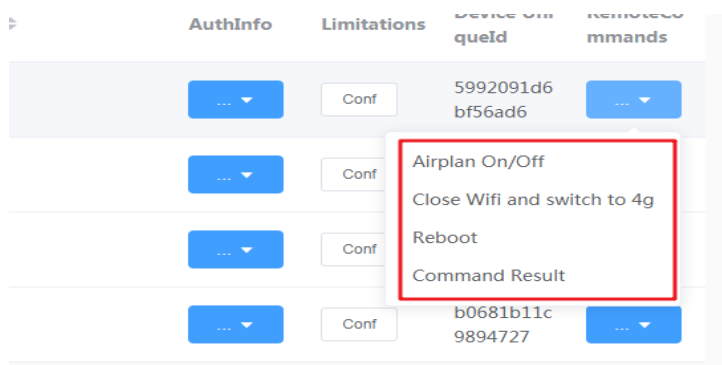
| AuthInfo | Limitations | Device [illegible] queId | Remote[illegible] mmands |
|---|---|---|---|
| ... | Conf | 5992091d6 bf56ad6 | ... |
| ... | Conf | | |
| ... | Conf | | |
| ... | Conf | b0681b11c 9894727 | ... |

Airplan On/Off
Close Wifi and switch to 4g
Reboot
Command Result